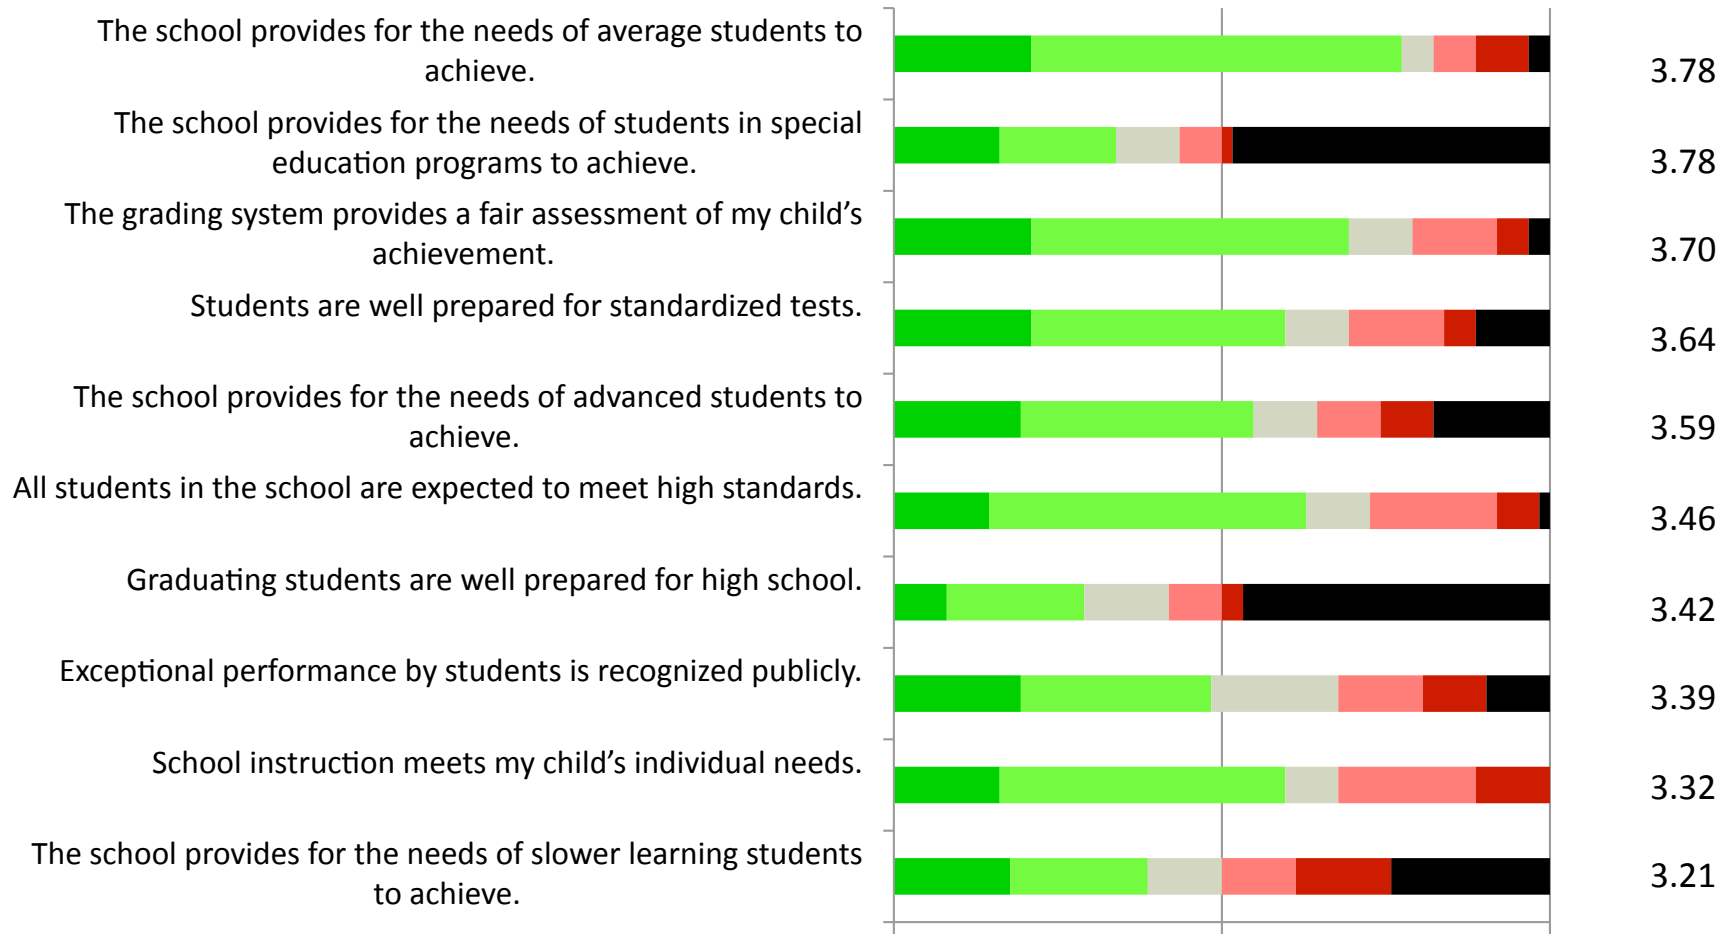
The school provides for the needs of average students to achieve.

3.78

The school provides for the needs of students in special education programs to achieve.

3.78

The grading system provides a fair assessment of my child's achievement.

3.70

Students are well prepared for standardized tests.

3.64

The school provides for the needs of advanced students to achieve.

3.59

All students in the school are expected to meet high standards.

3.46

Graduating students are well prepared for high school.

3.42

Exceptional performance by students is recognized publicly.

3.39

School instruction meets my child's individual needs.

3.32

The school provides for the needs of slower learning students to achieve.

3.21